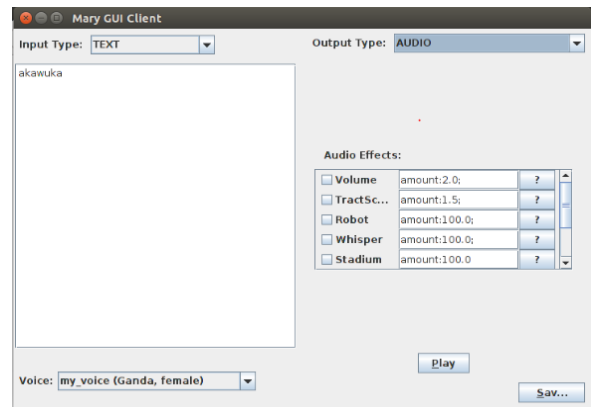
Mary GUI Client

Input Type: TEXT

Output Type: AUDIO

akawuka

Audio Effects:

| | | |
|---|---|---|
| Volume | amount:2.0; | ? |
| TractSc... | amount:1.5; | ? |
| Robot | amount:100.0; | ? |
| Whisper | amount:100.0; | ? |
| Stadium | amount:100.0 | ? |

Play

Voice: my_voice (Ganda, female)

Sav...